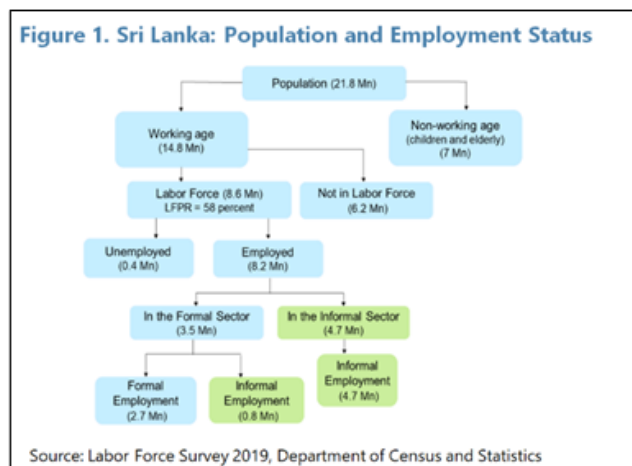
Figure 1. Sri Lanka: Population and Employment Status

Population (21.8 Mn)

Working age
(14.8 Mn)

Non-working age
(children and elderly)
(7 Mn)

Labor Force (8.6 Mn)
LFPR = 58 percent

Not in Labor Force
(6.2 Mn)

Unemployed
(0.4 Mn)

Employed
(8.2 Mn)

In the Formal Sector
(3.5 Mn)

In the Informal Sector
(4.7 Mn)

Formal
Employment
(2.7 Mn)

Informal
Employment
(0.8 Mn)

Informal
Employment
(4.7 Mn)

Source: Labor Force Survey 2019, Department of Census and Statistics